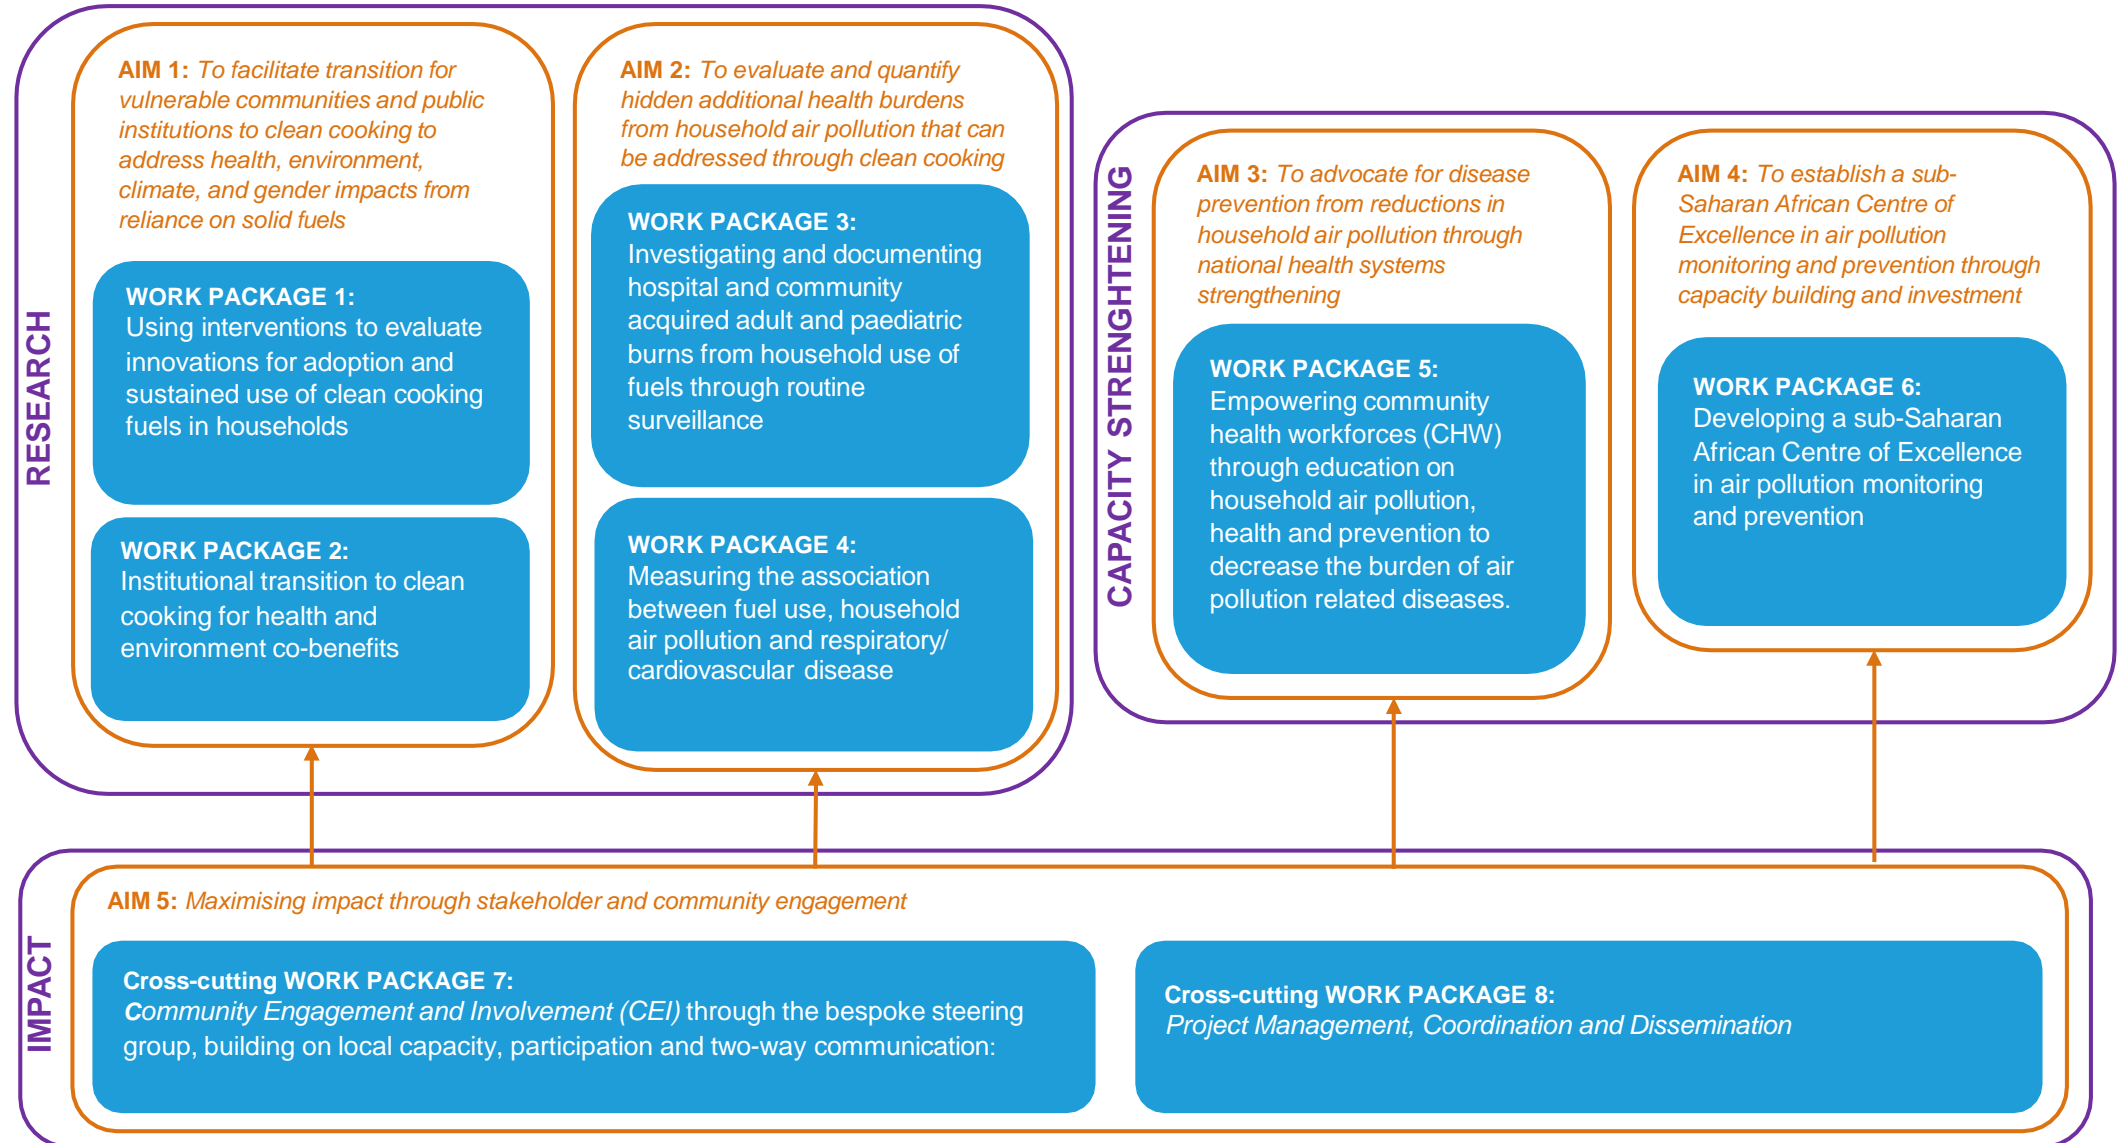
RESEARCH

AIM 1: To facilitate transition for vulnerable communities and public institutions to clean cooking to address health, environment, climate, and gender impacts from reliance on solid fuels

WORK PACKAGE 1:
Using interventions to evaluate innovations for adoption and sustained use of clean cooking fuels in households

WORK PACKAGE 2:
Institutional transition to clean cooking for health and environment co-benefits

AIM 2: To evaluate and quantify hidden additional health burdens from household air pollution that can be addressed through clean cooking

WORK PACKAGE 3:
Investigating and documenting hospital and community acquired adult and paediatric burns from household use of fuels through routine surveillance

WORK PACKAGE 4:
Measuring the association between fuel use, household air pollution and respiratory/ cardiovascular disease

CAPACITY STRENGHTENING

AIM 3: To advocate for disease prevention from reductions in household air pollution through national health systems strengthening

WORK PACKAGE 5:
Empowering community health workforces (CHW) through education on household air pollution, health and prevention to decrease the burden of air pollution related diseases.

AIM 4: To establish a sub-Saharan African Centre of Excellence in air pollution monitoring and prevention through capacity building and investment

WORK PACKAGE 6:
Developing a sub-Saharan African Centre of Excellence in air pollution monitoring and prevention

IMPACT

AIM 5: Maximising impact through stakeholder and community engagement

Cross-cutting WORK PACKAGE 7:
Community Engagement and Involvement (CEI) through the bespoke steering group, building on local capacity, participation and two-way communication:

Cross-cutting WORK PACKAGE 8:
Project Management, Coordination and Dissemination